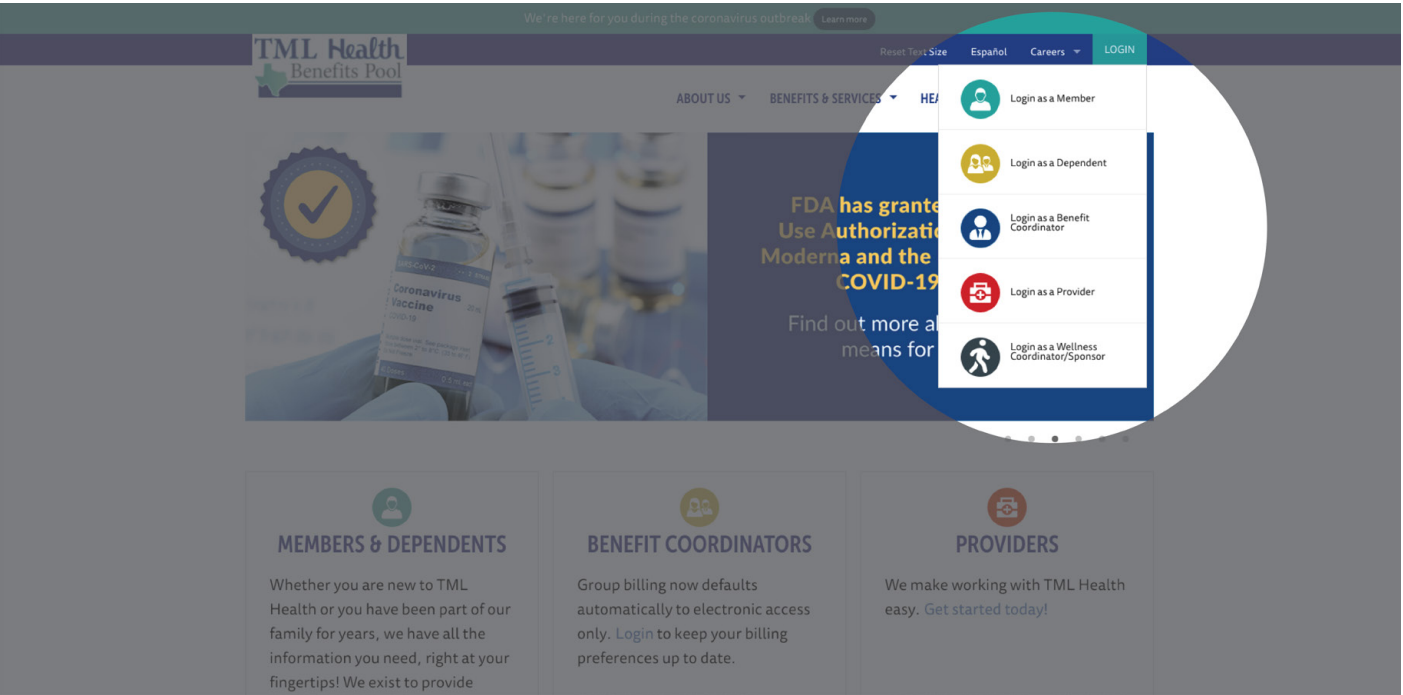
We're here for you during the coronavirus outbreak Learn more

TML Health Benefits Pool

Reset Text Size Español Careers LOGIN

ABOUT US BENEFITS & SERVICES HEA

Login as a Member

Login as a Dependent

Login as a Benefit Coordinator

Login as a Provider

Login as a Wellness Coordinator/Sponsor

Coronavirus Vaccine COVID-19

FDA has grante Use Authorizatio Moderna and the COVID-19

Find out more al means for

MEMBERS & DEPENDENTS

Whether you are new to TML Health or you have been part of our family for years, we have all the information you need, right at your fingertips! We exist to provide

BENEFIT COORDINATORS

Group billing now defaults automatically to electronic access only. Login to keep your billing preferences up to date.

PROVIDERS

We make working with TML Health easy. Get started today!